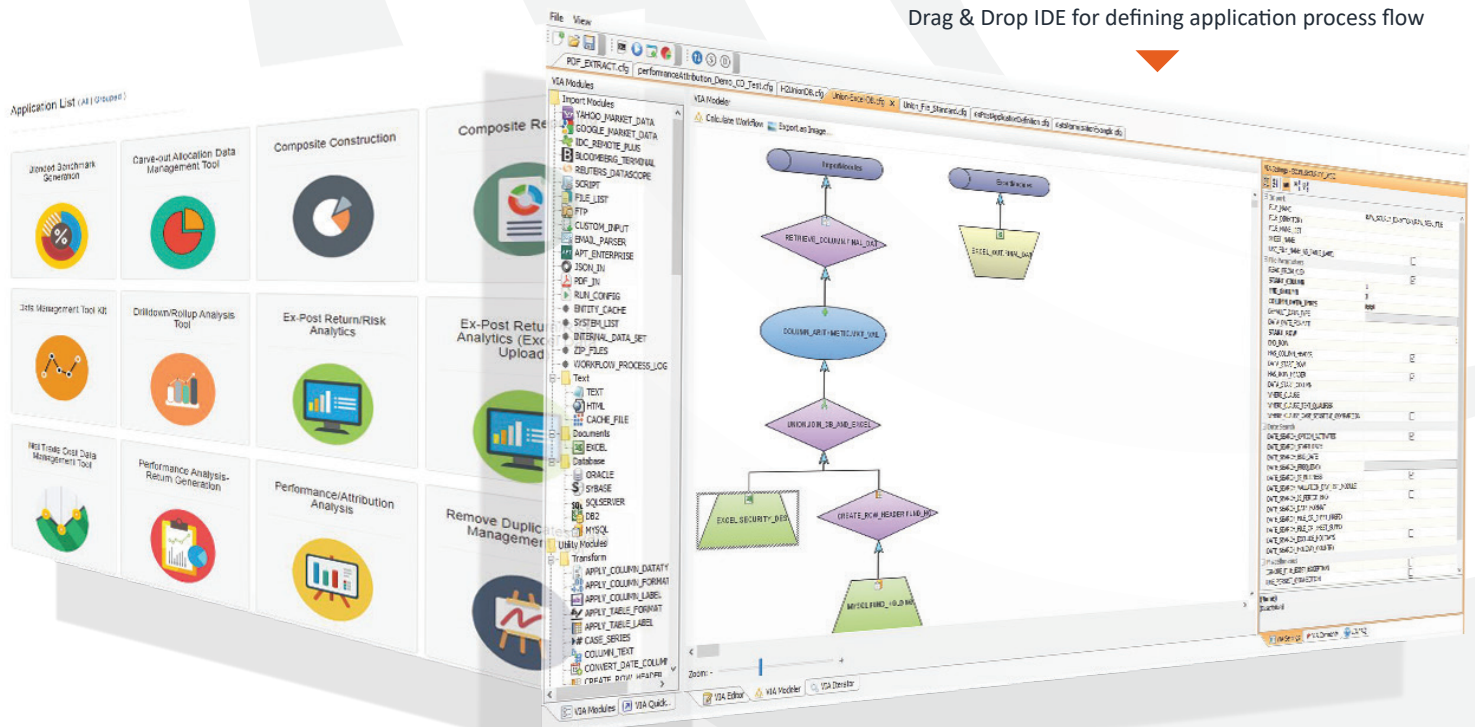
Drag & Drop IDE for defining application process flow

Application List (All | Grouped)

Standard Benchmark Generation

Carve-out Allocation Data Management Tool

Composite Construction

Composite Re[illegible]

Data Management Tool Kit

Drilldown/Rollup Analysis Tool

Ex-Post Return/Risk Analytics

Ex-Post Return Analytics (Exce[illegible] Upload

Held Trade Cost Data Management Tool

Performance Analysis-Return Generation

Performance/Attribution Analysis

Remove Duplicat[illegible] Managem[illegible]

File View

PDF_EXTRACT.cfg performanceAttribution_Demo_CD_Test.cfg H2UnionDB.cfg Union-Excel-DB.cfg Union_File_Standard.cfg cellsApplicationDefinition.cfg dataframe.cfg

VIA Modules

Import Modules
YAHOO_MARKET_DATA
GOOGLE_MARKET_DATA
IDC_REMOTE_PLUS
BLOOMBERG_TERMINAL
REUTERS_DATASCOPE
SCRIPT
FILE_LIST
FTP
CUSTOM_INPUT
EMAIL_PARSER
APT_ENTERPRISE
JSON_IN
PDF_IN
RUN_CONFIG
ENTITY_CACHE
SYSTEM_LIST
INTERNAL_DATA_SET
ZIP_FILES
WORKFLOW_PROCESS_LOG
Text
TEXT
HTML
CACHE_FILE
Documents
EXCEL
Database
ORACLE
SYBASE
SQLSERVER
DB2
MYSQL
Utility Modules
Transform
APPLY_COLUMN_DATATY
APPLY_COLUMN_FORMAT
APPLY_COLUMN_LABEL
APPLY_TABLE_FORMAT
APPLY_TABLE_LABEL
CASE_SERIES
COLUMN_TEXT
CONVERT_DATE_COLUM
CREATE_ROW_HEADER

VIA Modeler
Calculate Workflow Export as Image...

ImportModules
RETRIEVE_COLUMN_FINAL_DAT
COLUMN_ARITHMETIC_VAL
UNION_JOIN_DB_AND_EXCEL
EXCEL_SECURITY_DB
CREATE_ROW_HEADER_FIND_MO
MYSQLFIND_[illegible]
ExitModules
EXCEL_OUT_FINAL_DAT

Zoom:

VIA Modules VIA Quick... VIA Editor VIA Modeler VIA Iterator